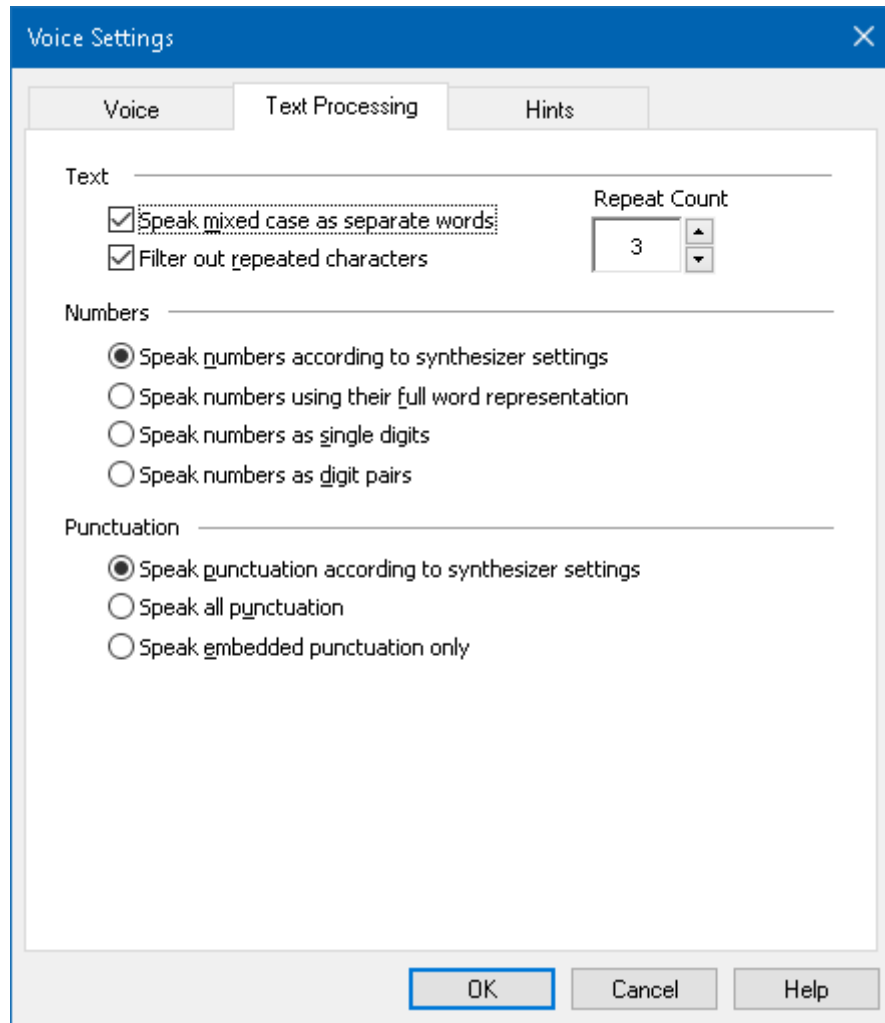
Voice Settings

Voice

Text Processing

Hints

Text

Speak mixed case as separate words

Filter out repeated characters

Repeat Count

3

Numbers

Speak numbers according to synthesizer settings

Speak numbers using their full word representation

Speak numbers as single digits

Speak numbers as digit pairs

Punctuation

Speak punctuation according to synthesizer settings

Speak all punctuation

Speak embedded punctuation only

OK

Cancel

Help